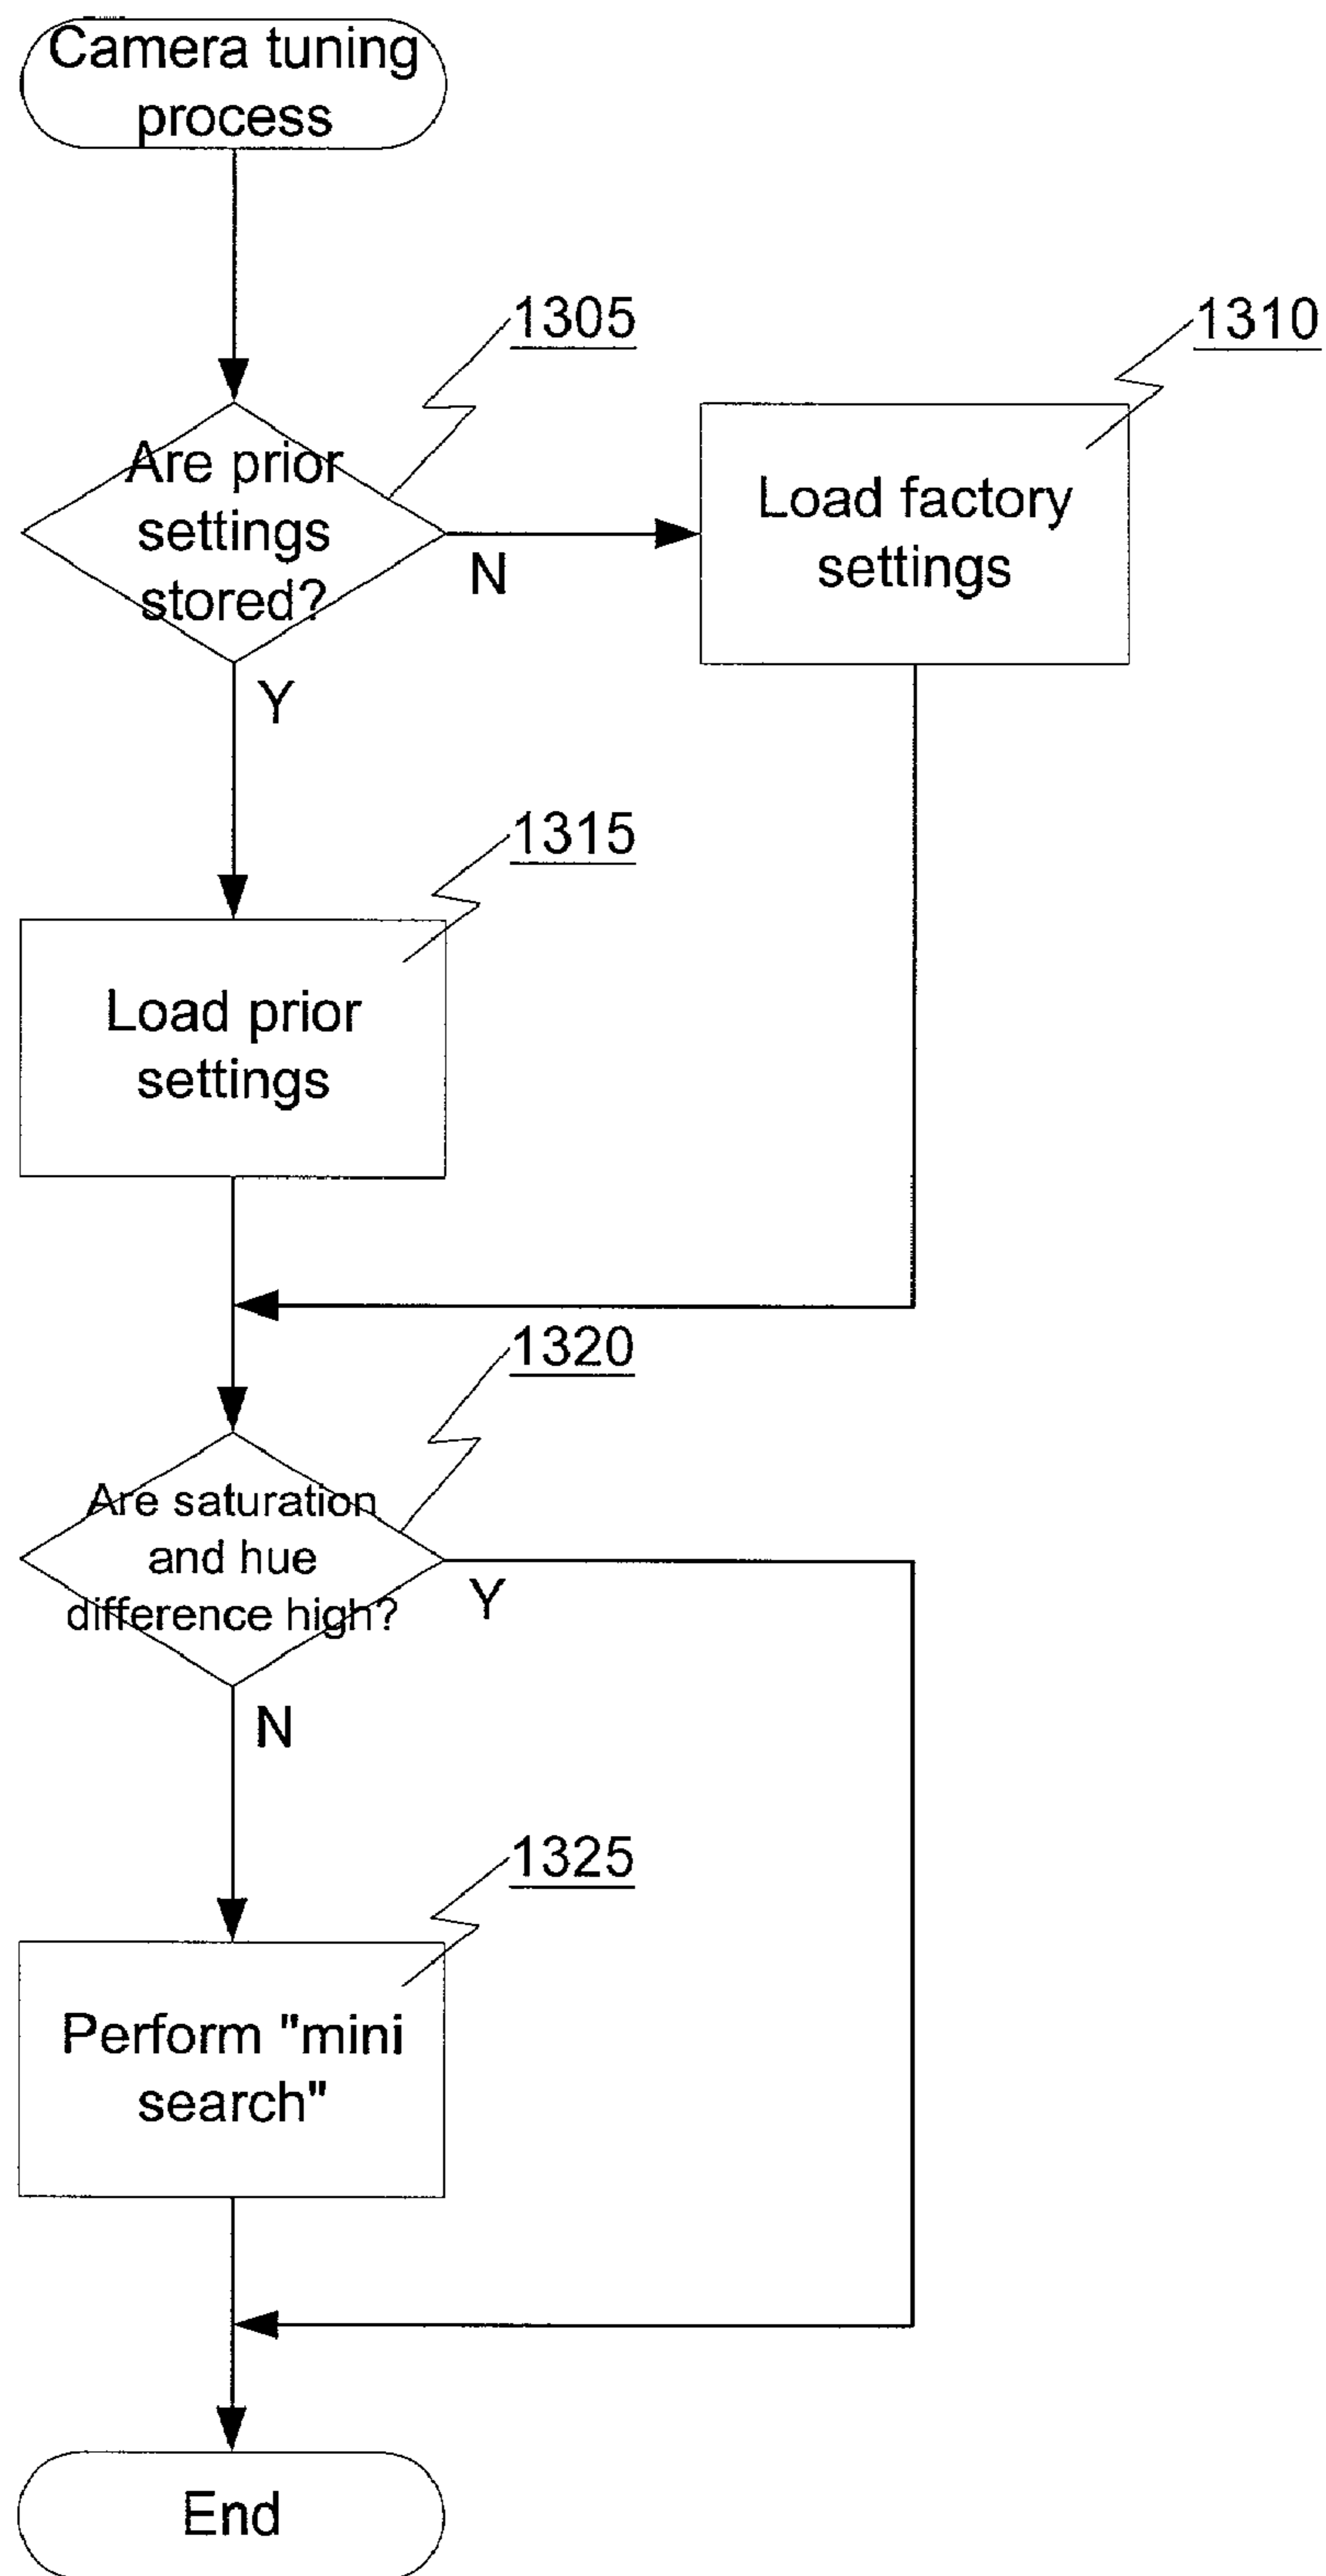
Camera tuning process

1305

Are prior settings stored?

N

1310

Load factory settings

Y

1315

Load prior settings

1320

Are saturation and hue difference high?

Y

N

1325

Perform "mini search"

End